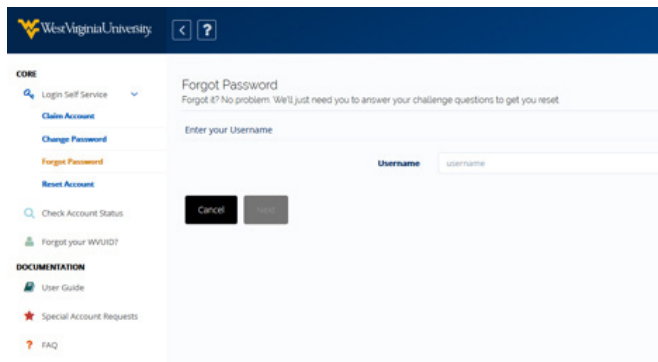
WestVirginiaUniversity.

<

?

CORE

Login Self Service

Claim Account

Change Password

Forgot Password

Reset Account

Check Account Status

Forgot your WVUID?

DOCUMENTATION

User Guide

Special Account Requests

FAQ

Forgot Password

Forgot it? No problem. We'll just need you to answer your challenge questions to get you reset

Enter your Username

Username

username

Cancel

Next